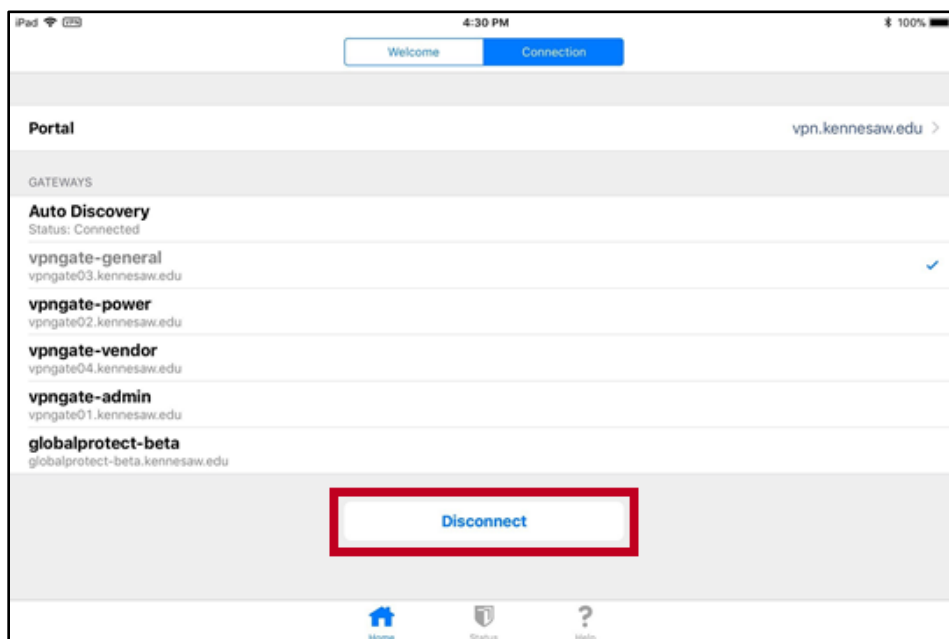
iPad VPN

4:30 PM

100%

Welcome

Connection

Portal

vpn.kennesaw.edu >

GATEWAYS

Auto Discovery
Status: Connected

vpngate-general
vpngate03.kennesaw.edu

vpngate-power
vpngate02.kennesaw.edu

vpngate-vendor
vpngate04.kennesaw.edu

vpngate-admin
vpngate01.kennesaw.edu

globalprotect-beta
globalprotect-beta.kennesaw.edu

Disconnect

Home

Status

Help